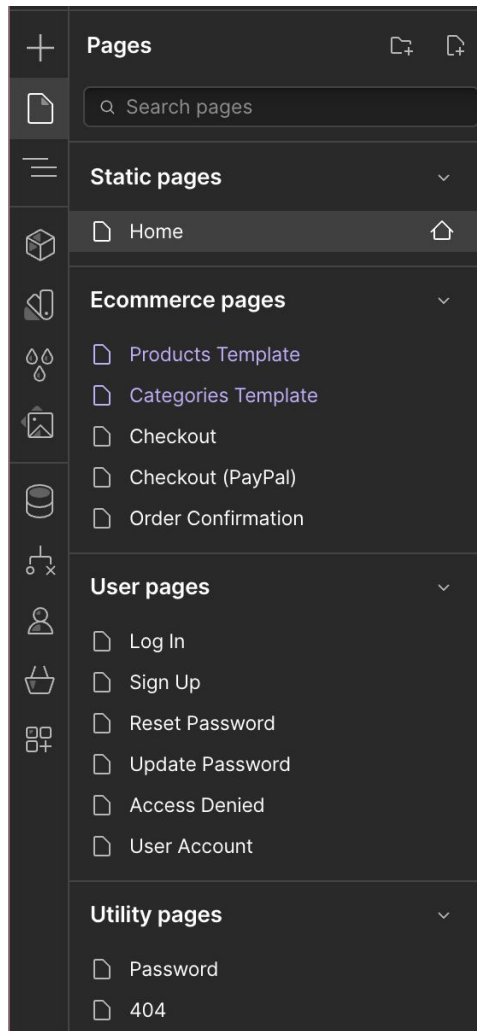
Pages

Search pages

Static pages

Home

Ecommerce pages

Products Template

Categories Template

Checkout

Checkout (PayPal)

Order Confirmation

User pages

Log In

Sign Up

Reset Password

Update Password

Access Denied

User Account

Utility pages

Password

404